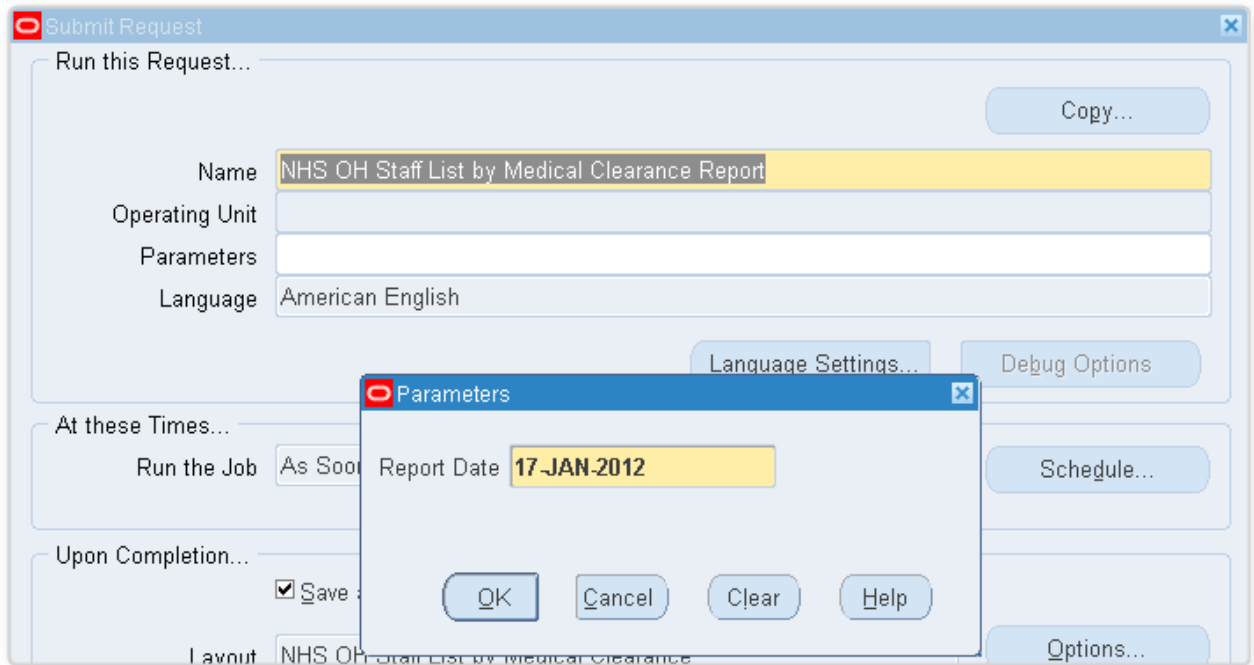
Submit Request

Run this Request...

Copy...

Name NHS OH Staff List by Medical Clearance Report

Operating Unit

Parameters

Language American English

Language Settings...

Debug Options

At these Times...

Run the Job As Soo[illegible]

Schedule...

Upon Completion...

☑ Save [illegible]

Layout NHS O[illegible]

Options...

Parameters

Report Date 17-JAN-2012

OK

Cancel

Clear

Help